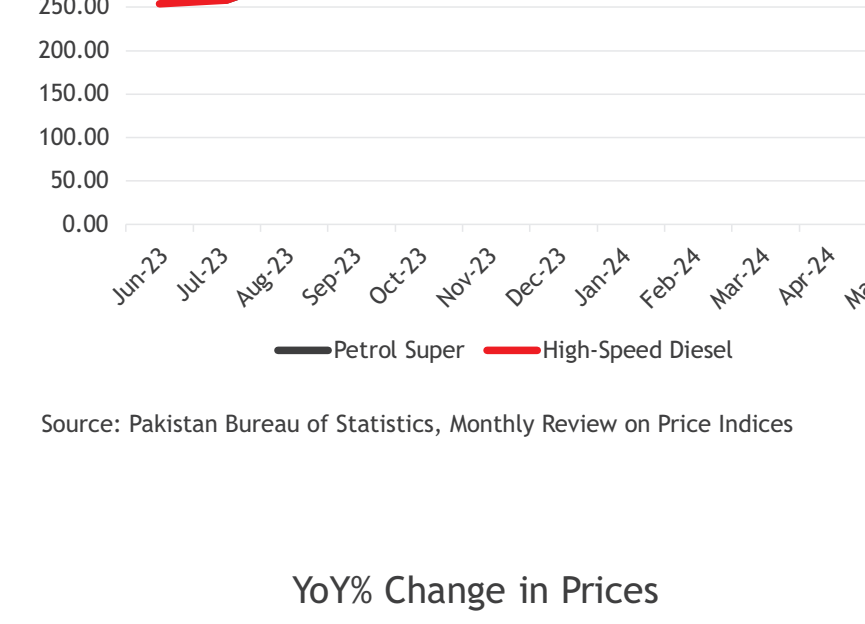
250.00
200.00
150.00
100.00
50.00
0.00

Jun-23 Jul-23 Aug-23 Sep-23 Oct-23 Nov-23 Dec-23 Jan-24 Feb-24 Mar-24 Apr-24 Ma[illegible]

Petrol Super High-Speed Diesel

Source: Pakistan Bureau of Statistics, Monthly Review on Price Indices

YoY% Change in Prices